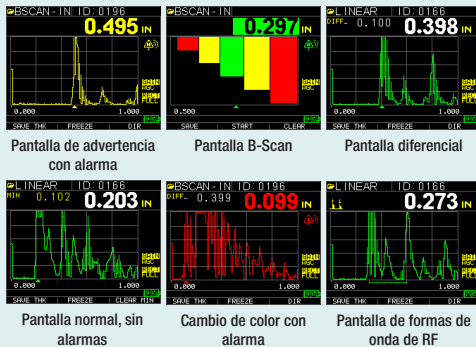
BSCAN - IN ID: 0196
0.495 IN
GAIN AGC
RECT FULL
0.000 1.000
SAVE THK FREEZE DIR

Pantalla de advertencia con alarma

BSCAN - IN
0.297 IN
0.500
SAVE START CLEAR

Pantalla B-Scan

LINEAR ID: 0166
DIFF- 0.100
0.398 IN
GAIN AGC
RECT FULL
0.000 1.000
SAVE THK FREEZE DIR

Pantalla diferencial

LINEAR ID: 0166
MIN 0.102
0.203 IN
GAIN AGC
RECT FULL
0.000 1.000
SAVE THK FREEZE CLEAR MIN

Pantalla normal, sin alarmas

BSCAN - IN ID: 0196
DIFF- 0.399
0.099 IN
GAIN AGC
RECT FULL
0.000 1.000
SAVE THK FREEZE DIR

Cambio de color con alarma

LINEAR ID: 0166
0.273 IN
GAIN AGC
RECT FULL
0.000 1.000
SAVE THK FREEZE DIR

Pantalla de formas de onda de RF